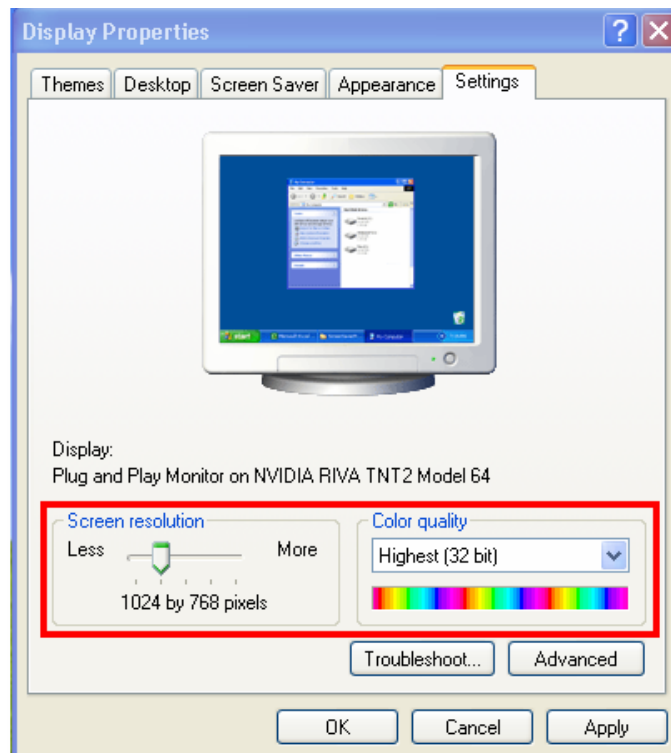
Display Properties

Themes | Desktop | Screen Saver | Appearance | Settings

start

Display:
Plug and Play Monitor on NVIDIA RIVA TNT2 Model 64

Screen resolution
Less More
1024 by 768 pixels

Color quality
Highest (32 bit)

Troubleshoot... Advanced

OK Cancel Apply